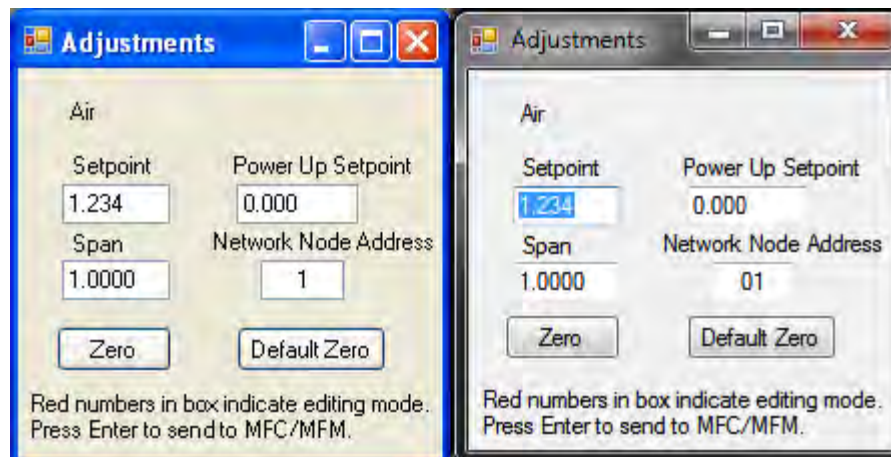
Adjustments

Air

Setpoint
1.234

Power Up Setpoint
0.000

Span
1.0000

Network Node Address
1

Zero

Default Zero

Red numbers in box indicate editing mode. Press Enter to send to MFC/MFM.

Adjustments

Air

Setpoint
1.234

Power Up Setpoint
0.000

Span
1.0000

Network Node Address
01

Zero

Default Zero

Red numbers in box indicate editing mode. Press Enter to send to MFC/MFM.